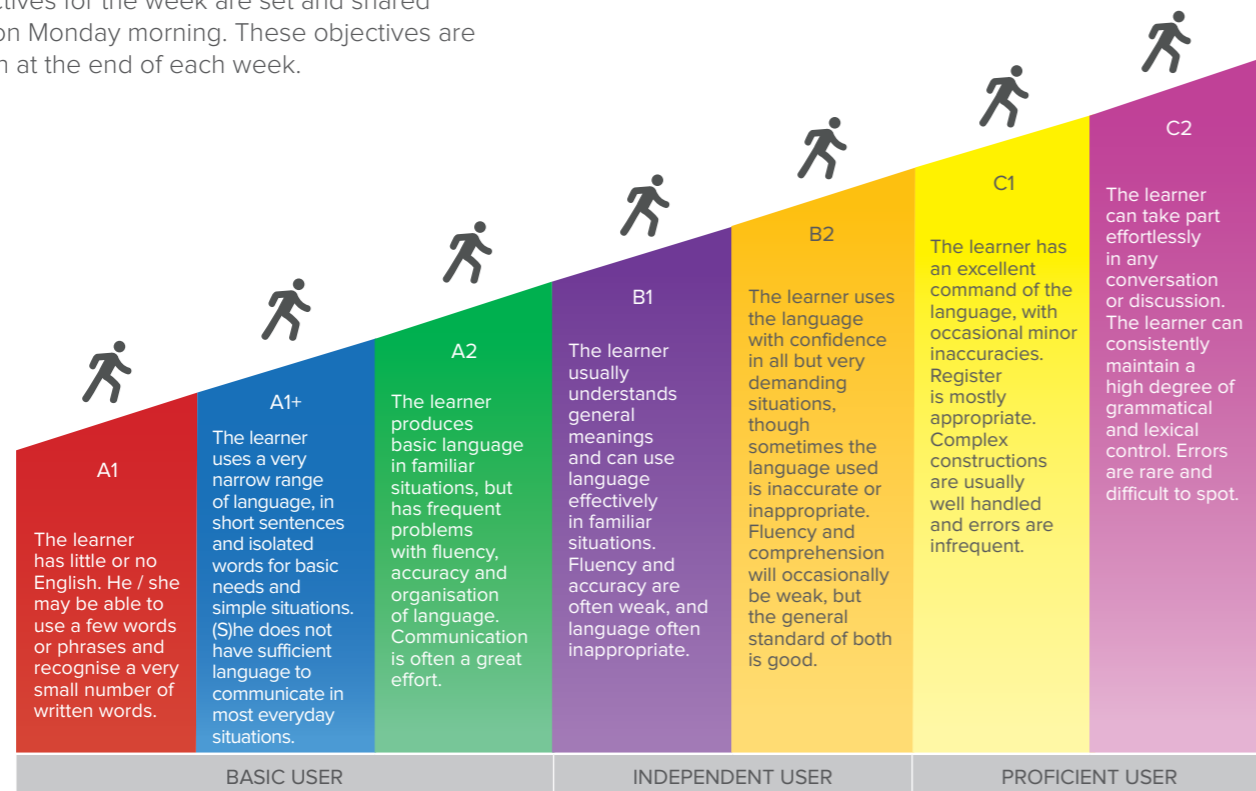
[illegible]ctives for the week are set and shared on Monday morning. These objectives are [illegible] at the end of each week.

A1

The learner has little or no English. He / she may be able to use a few words or phrases and recognise a very small number of written words.

A1+

The learner uses a very narrow range of language, in short sentences and isolated words for basic needs and simple situations. (S)he does not have sufficient language to communicate in most everyday situations.

A2

The learner produces basic language in familiar situations, but has frequent problems with fluency, accuracy and organisation of language. Communication is often a great effort.

B1

The learner usually understands general meanings and can use language effectively in familiar situations. Fluency and accuracy are often weak, and language often inappropriate.

B2

The learner uses the language with confidence in all but very demanding situations, though sometimes the language used is inaccurate or inappropriate. Fluency and comprehension will occasionally be weak, but the general standard of both is good.

C1

The learner has an excellent command of the language, with occasional minor inaccuracies. Register is mostly appropriate. Complex constructions are usually well handled and errors are infrequent.

C2

The learner can take part effortlessly in any conversation or discussion. The learner can consistently maintain a high degree of grammatical and lexical control. Errors are rare and difficult to spot.

BASIC USER

INDEPENDENT USER

PROFICIENT USER